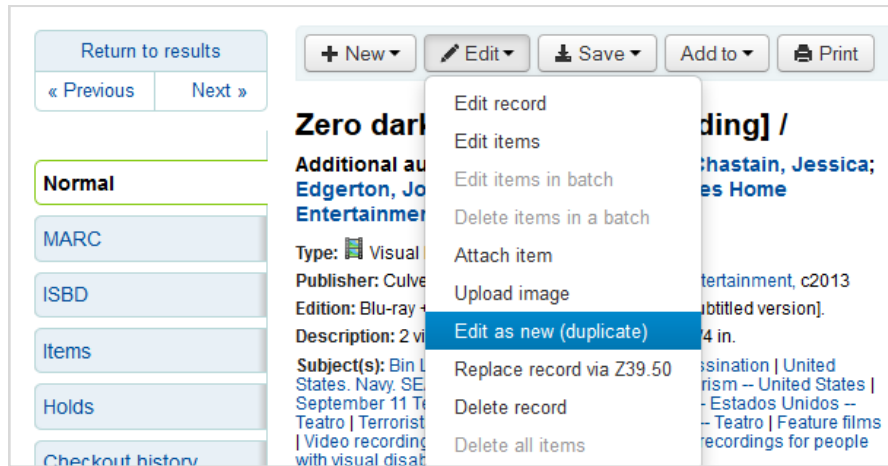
Return to results
« Previous
Next »

Normal
MARC
ISBD
Items
Holds
Checkout history

New ▾
Edit ▾
Save ▾
Add to ▾
Print

Edit record
Edit items
Edit items in batch
Delete items in a batch
Attach item
Upload image
Edit as new (duplicate)
Replace record via Z39.50
Delete record
Delete all items

Zero dark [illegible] ding] /

Additional au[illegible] Chastain, Jessica; Edgerton, Jo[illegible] es Home Entertainmen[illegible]

Type: Visual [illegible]
Publisher: Culve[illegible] ntertainment, c2013
Edition: Blu-ray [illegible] ubtitled version].
Description: 2 vi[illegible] 4 in.
Subject(s): Bin L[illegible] ssination | United States. Navy. SEA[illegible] rism -- United States | September 11 Te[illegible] -- Estados Unidos -- Teatro | Terrorist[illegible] -- Teatro | Feature films | Video recording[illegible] recordings for people with visual disab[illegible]